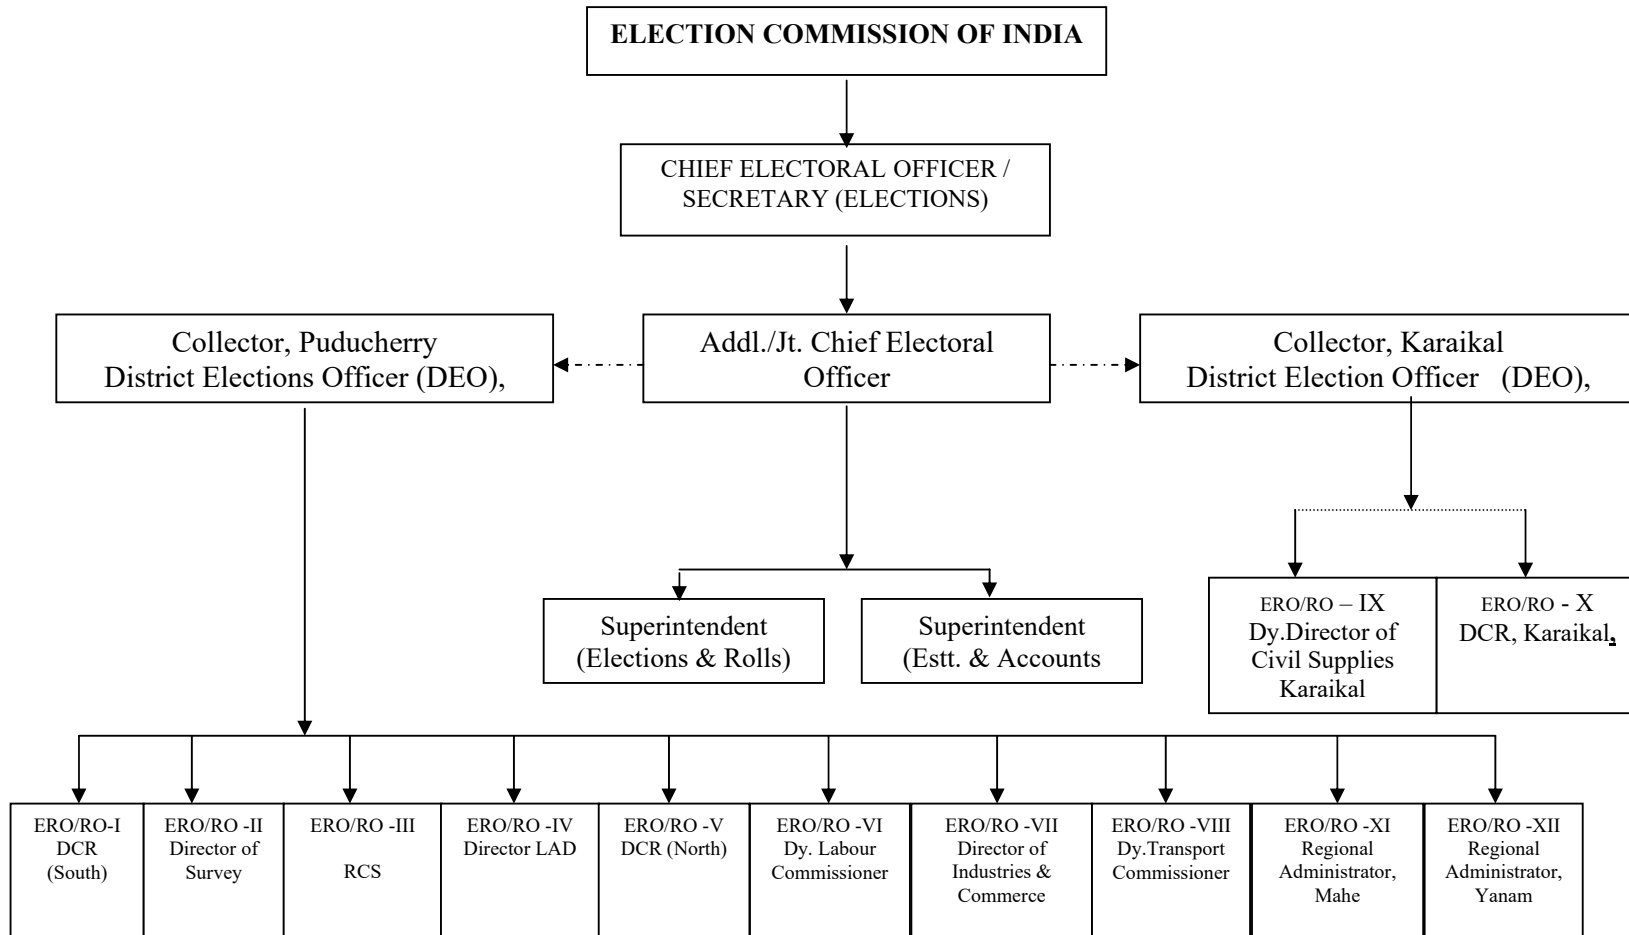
ELECTION COMMISSION OF INDIA

CHIEF ELECTORAL OFFICER / SECRETARY (ELECTIONS)

Collector, Puducherry District Elections Officer (DEO),

Addl./Jt. Chief Electoral Officer

Collector, Karaikal District Election Officer (DEO),

Superintendent (Elections & Rolls)

Superintendent (Estt. & Accounts

ERO/RO – IX Dy.Director of Civil Supplies Karaikal

ERO/RO - X DCR, Karaikal,

ERO/RO-I DCR (South)

ERO/RO -II Director of Survey

ERO/RO -III RCS

ERO/RO -IV Director LAD

ERO/RO -V DCR (North)

ERO/RO -VI Dy. Labour Commissioner

ERO/RO -VII Director of Industries & Commerce

ERO/RO -VIII Dy.Transport Commissioner

ERO/RO -XI Regional Administrator, Mahe

ERO/RO -XII Regional Administrator, Yanam